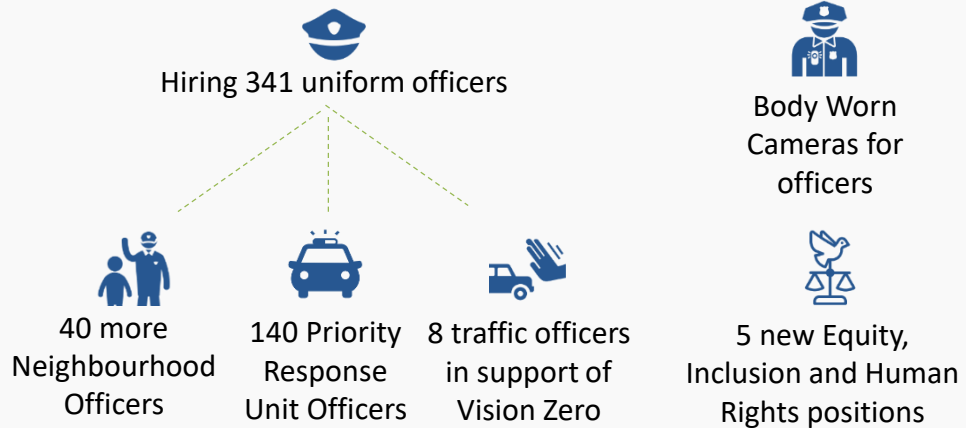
Hiring 341 uniform officers

40 more Neighbourhood Officers

140 Priority Response Unit Officers

8 traffic officers in support of Vision Zero

Body Worn Cameras for officers

5 new Equity, Inclusion and Human Rights positions